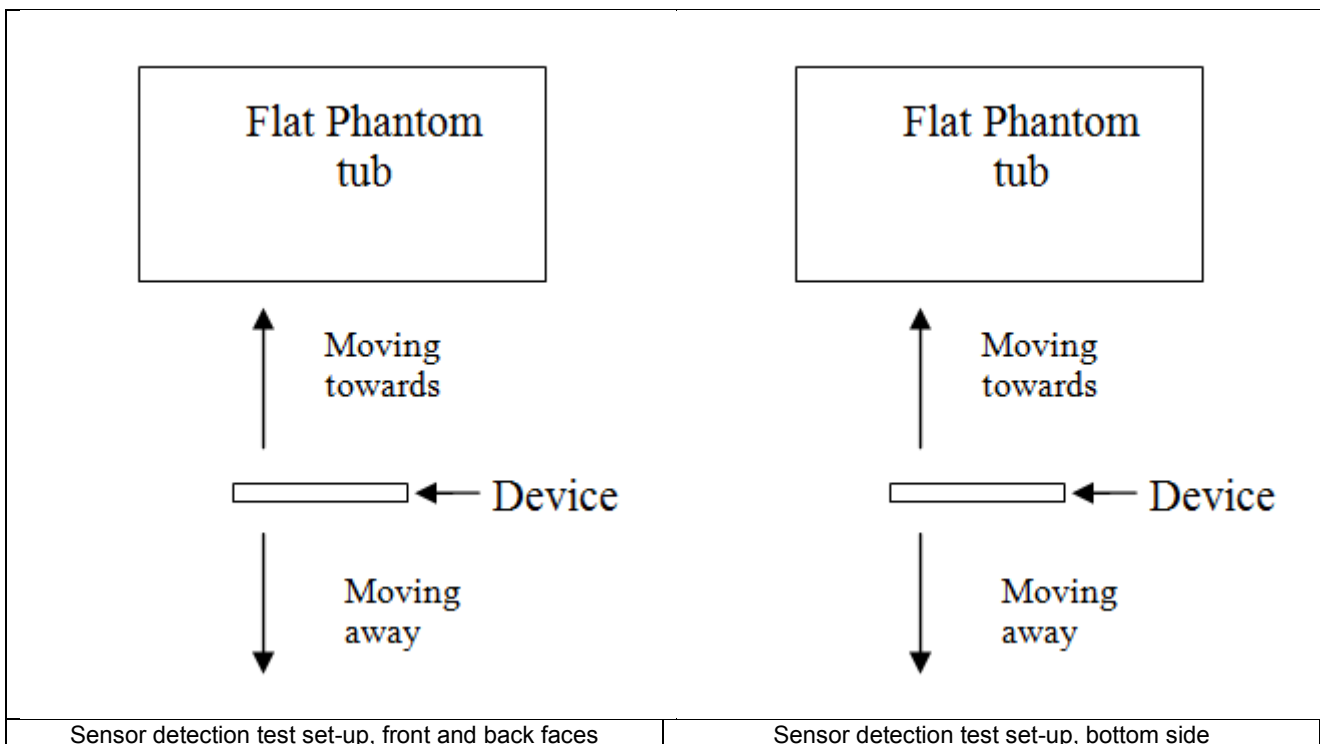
Flat Phantom tub

Moving towards

Device

Moving away

Flat Phantom tub

Moving towards

Device

Moving away

| Sensor detection test set-up, front and back faces | Sensor detection test set-up, bottom side |
|---|---|